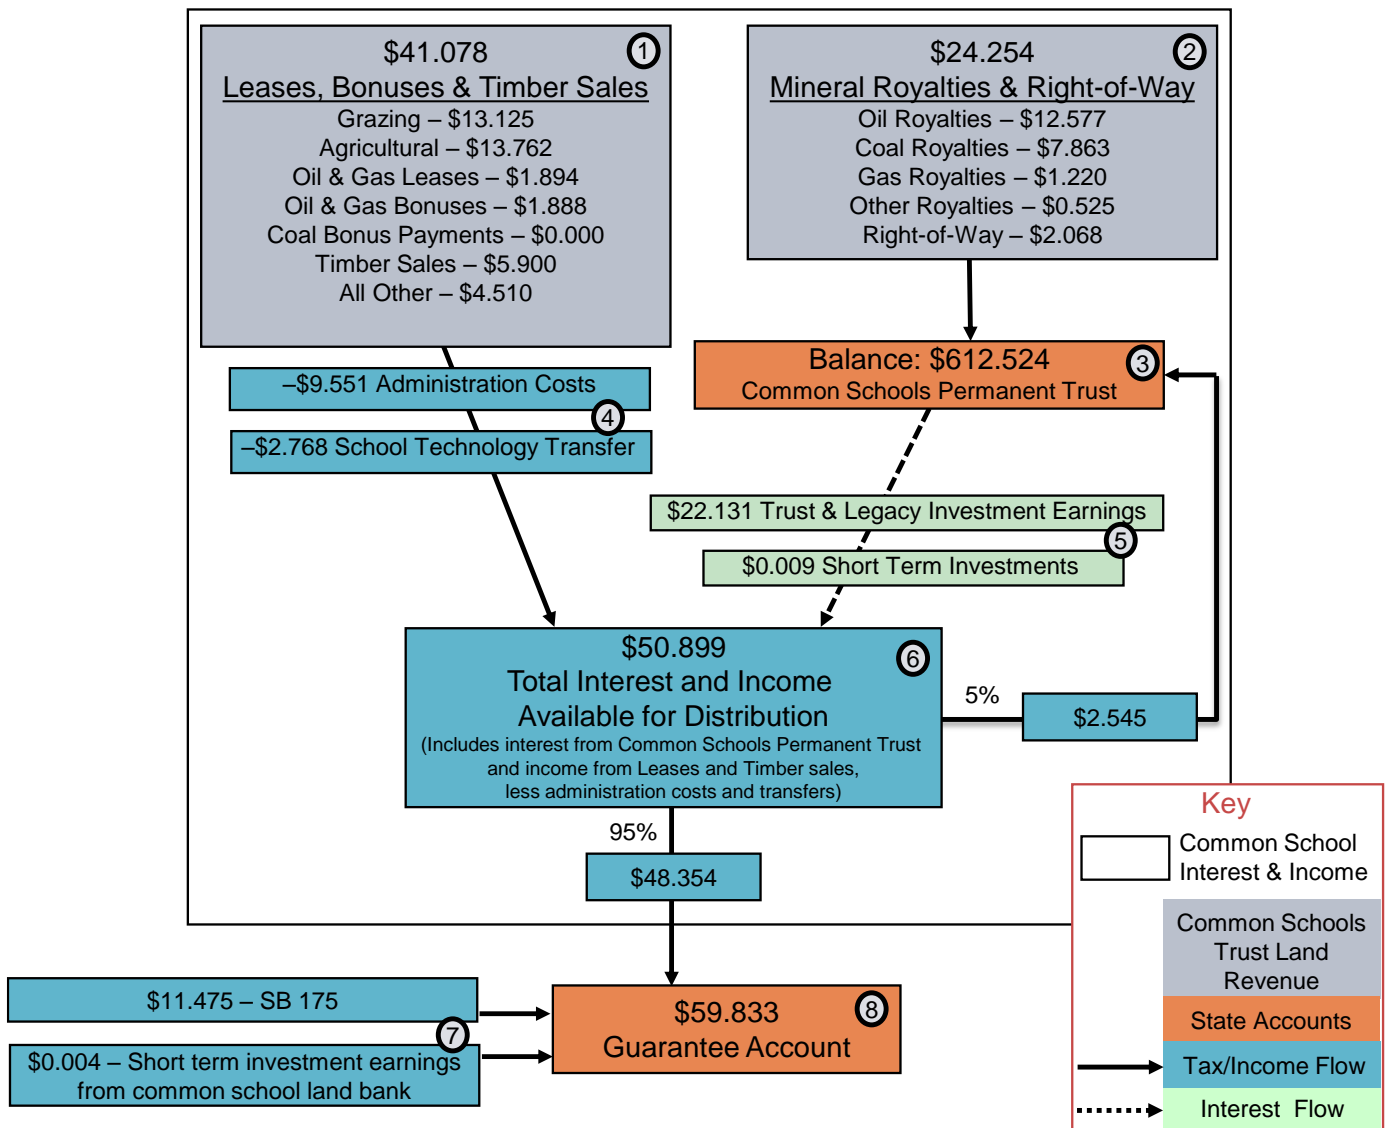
$41.078
1
Leases, Bonuses & Timber Sales
Grazing – $13.125
Agricultural – $13.762
Oil & Gas Leases – $1.894
Oil & Gas Bonuses – $1.888
Coal Bonus Payments – $0.000
Timber Sales – $5.900
All Other – $4.510

$24.254
2
Mineral Royalties & Right-of-Way
Oil Royalties – $12.577
Coal Royalties – $7.863
Gas Royalties – $1.220
Other Royalties – $0.525
Right-of-Way – $2.068

Balance: $612.524
3
Common Schools Permanent Trust

–$9.551 Administration Costs
4
–$2.768 School Technology Transfer

$22.131 Trust & Legacy Investment Earnings
5
$0.009 Short Term Investments

$50.899
6
Total Interest and Income Available for Distribution
(Includes interest from Common Schools Permanent Trust and income from Leases and Timber sales, less administration costs and transfers)

5%
$2.545

95%
$48.354

$11.475 – SB 175
7
$0.004 – Short term investment earnings from common school land bank

$59.833
8
Guarantee Account

Key
Common School Interest & Income
Common Schools Trust Land Revenue
State Accounts
Tax/Income Flow
Interest Flow